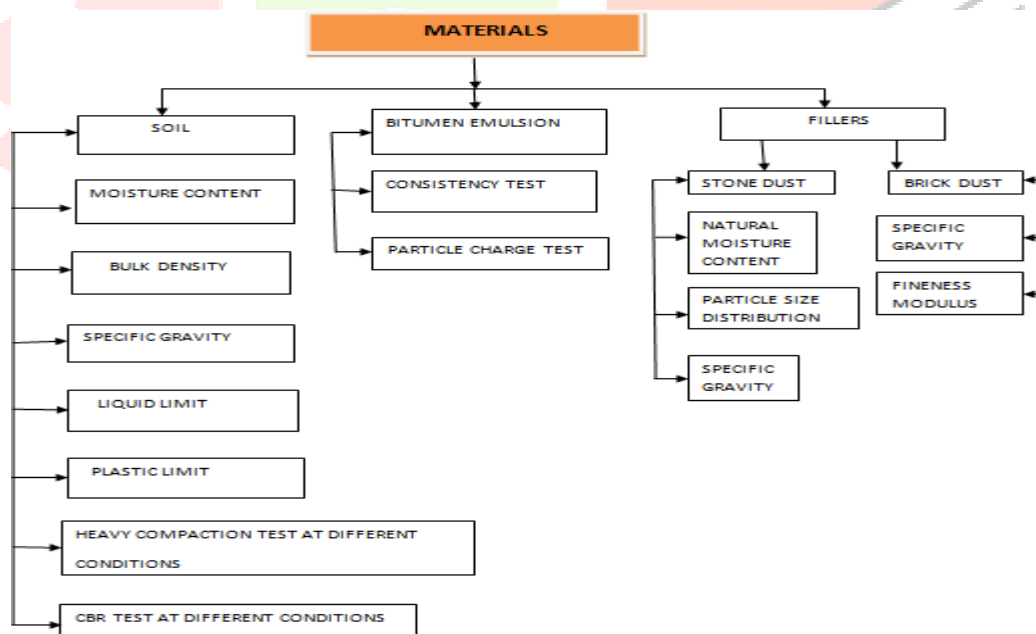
MATERIALS

SOIL

MOISTURE CONTENT

BULK DENSITY

SPECIFIC GRAVITY

LIQUID LIMIT

PLASTIC LIMIT

HEAVY COMPACTION TEST AT DIFFERENT CONDITIONS

CBR TEST AT DIFFERENT CONDITIONS

BITUMEN EMULSION

CONSISTENCY TEST

PARTICLE CHARGE TEST

FILLERS

STONE DUST

NATURAL MOISTURE CONTENT

PARTICLE SIZE DISTRIBUTION

SPECIFIC GRAVITY

BRICK DUST

SPECIFIC GRAVITY

FINENESS MODULUS